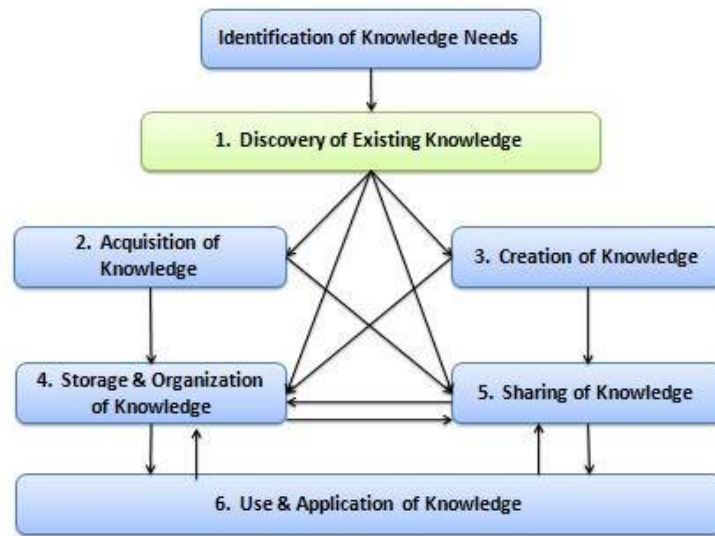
Identification of Knowledge Needs

1. Discovery of Existing Knowledge

2. Acquisition of Knowledge

3. Creation of Knowledge

4. Storage & Organization of Knowledge

5. Sharing of Knowledge

6. Use & Application of Knowledge